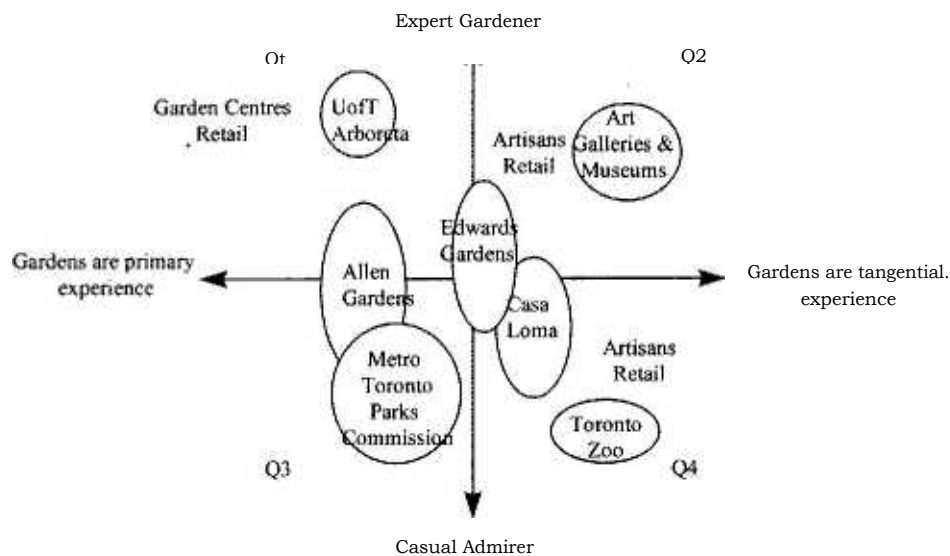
Expert Gardener

Q1

Q2

Garden Centres Retail

UofT Arboreta

Artisans Retail

Art Galleries & Museums

Edwards Gardens

Gardens are primary experience

Allen Gardens

Gardens are tangential. experience

Casa Loma

Metro Toronto Parks Commission

Artisans Retail

Toronto Zoo

Q3

Q4

Casual Admirer